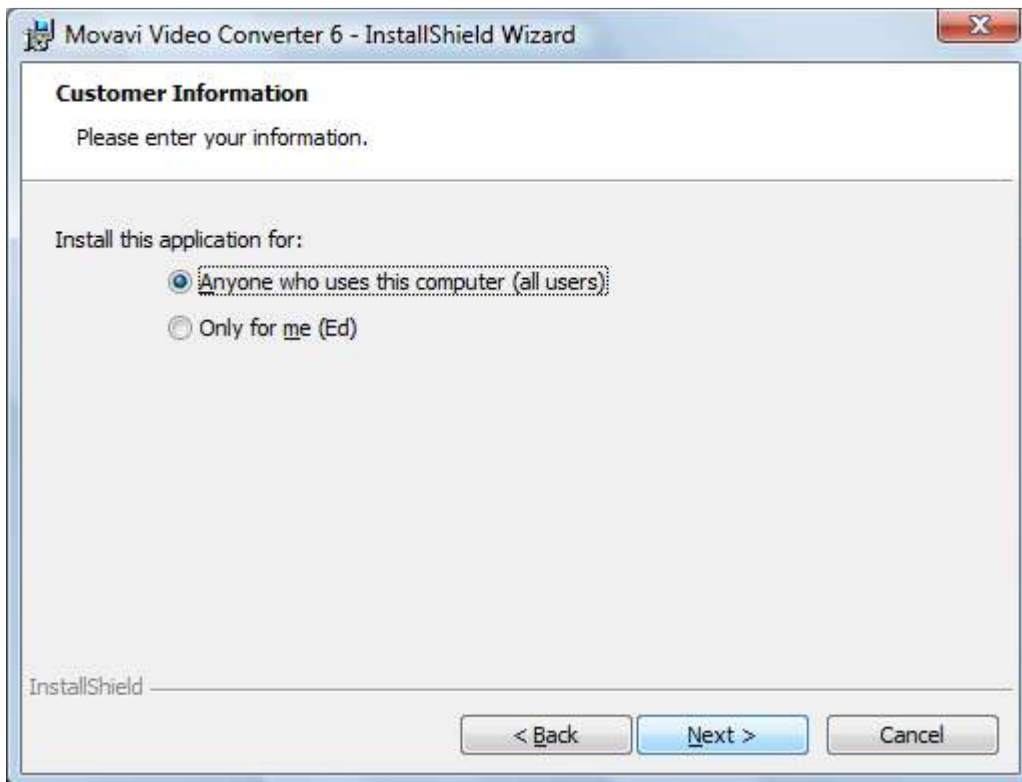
Movavi Video Converter 6 - InstallShield Wizard

Customer Information

Please enter your information.

Install this application for:

Anyone who uses this computer (all users)

Only for me (Ed)

InstallShield

< Back

Next >

Cancel